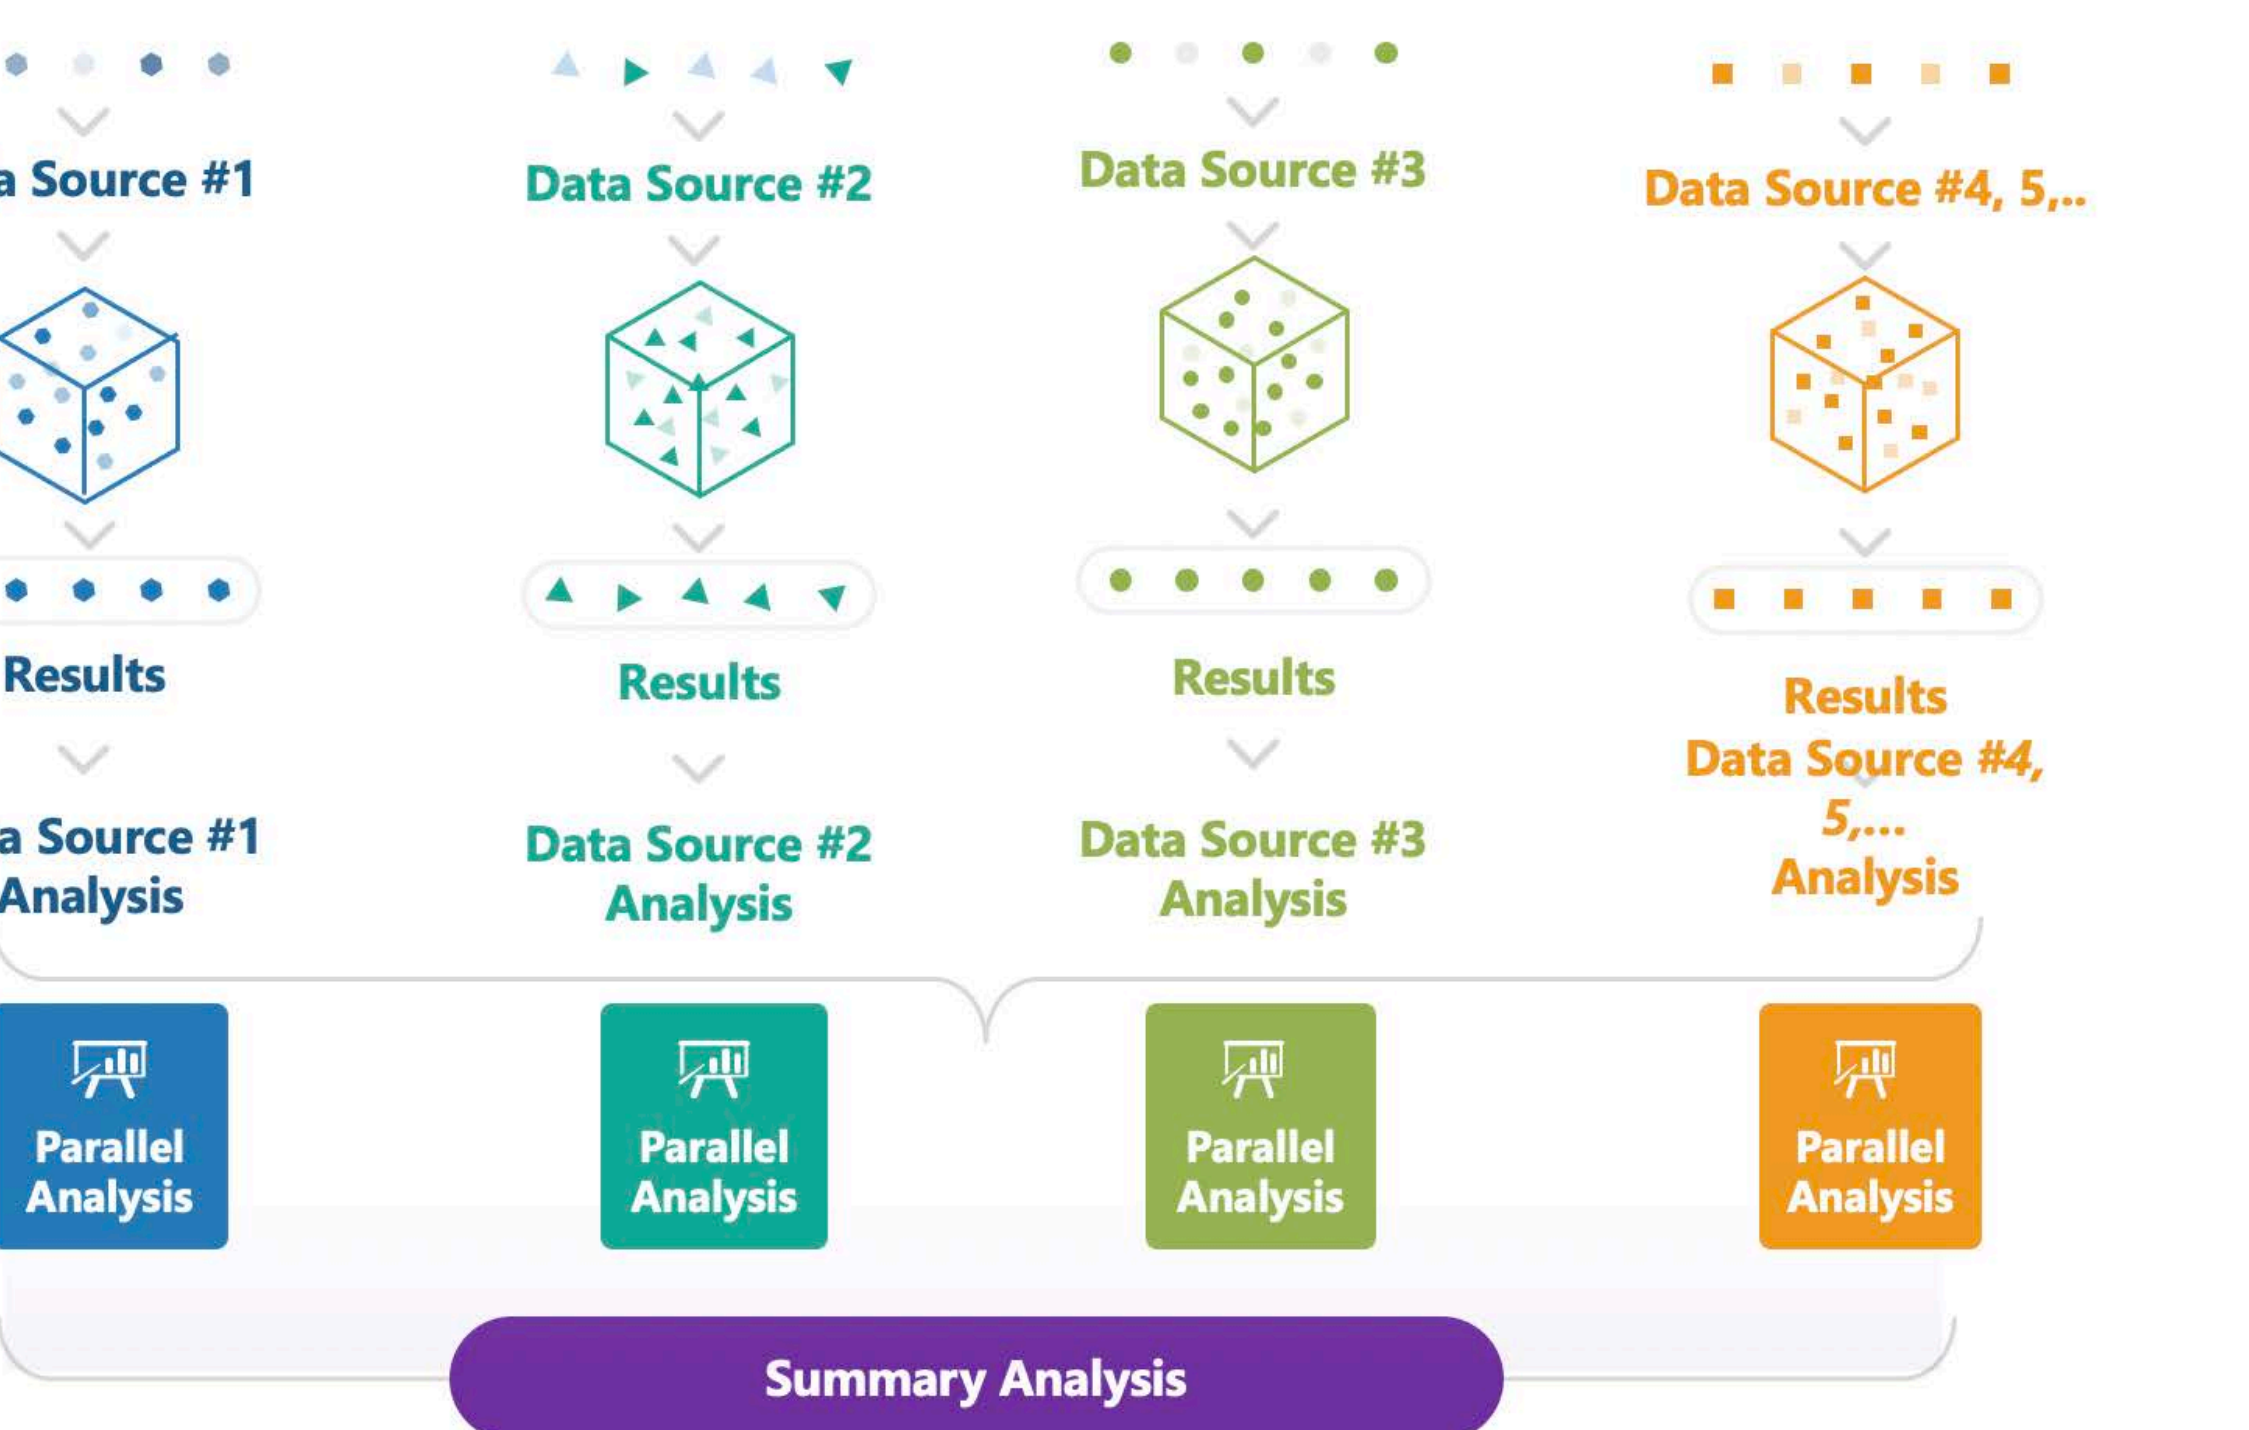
a Source #1

Data Source #2

Data Source #3

Data Source #4, 5,..

Results

Results

Results

Results
Data Source #4, 5,...
Analysis

a Source #1
Analysis

Data Source #2
Analysis

Data Source #3
Analysis

Parallel Analysis

Parallel Analysis

Parallel Analysis

Parallel Analysis

Summary Analysis